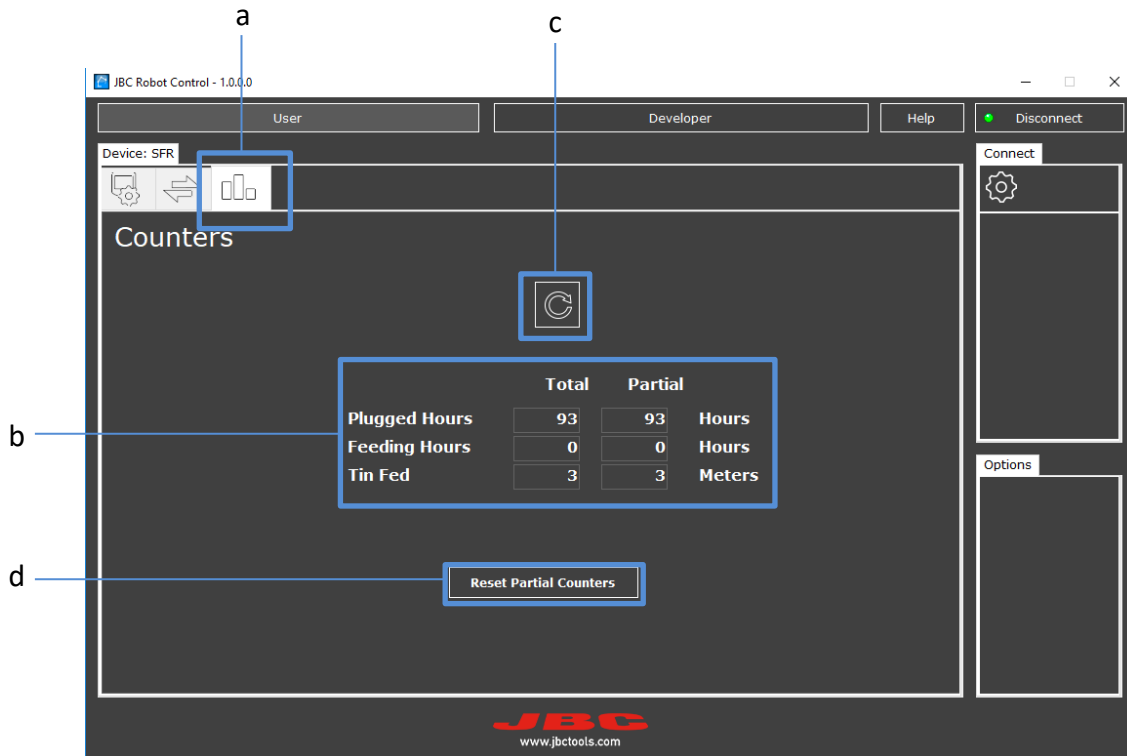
a

c

JBC Robot Control - 1.0.0.0

User

Developer

Help

Disconnect

Device: SFR

Connect

Counters

| | Total | Partial | |
|---|---|---|---|
| Plugged Hours | 93 | 93 | Hours |
| Feeding Hours | 0 | 0 | Hours |
| Tin Fed | 3 | 3 | Meters |

b

Options

d

Reset Partial Counters

JBC

www.jbctools.com